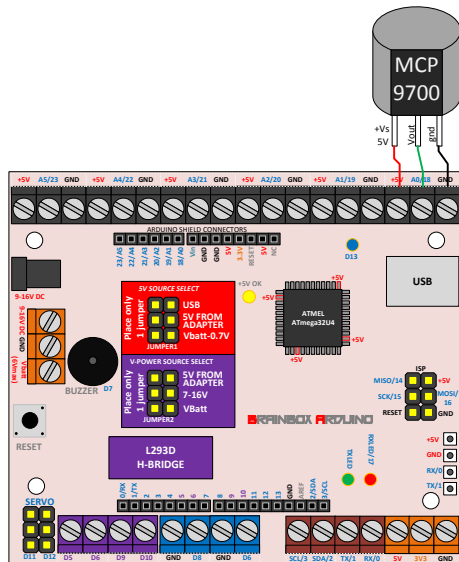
MCP
9700

+Vs
5V
Vout
gnd

+5V A5/23 GND +5V A4/22 GND +5V A3/21 GND +5V A2/20 GND +5V A1/19 GND +5V A0/18 GND

ARDUINO SHIELD CONNECTORS

23/A5 22/A4 21/A3 20/A2 19/A1 18/A0 Vin GND GND 5V 3.3V RESET 5V NC

D13

9-16V DC

5V SOURCE SELECT
Place only 1 jumper
USB
5V FROM ADAPTER
Vbatt-0.7V
JUMPER1

+5V OK

ATMEL
ATmega32U4

USB

+5V
+5V

V-POWER SOURCE SELECT
Place only 1 jumper
5V FROM ADAPTER
7-16V
Vbatt
JUMPER2

7-16V DC IN
GND
Vbatt (6max)

BUZZER
D7

ISP
MISO/14 +5V
SCK/15 MOSI/16
RESET GND

BRAINBOX ARDUINO

RESET

TXLED
RXLED/17

L293D
H-BRIDGE

+5V
GND
RX/0
TX/1

SERVO

0/RX 1/TX 2 3 4 5 6 7 8 9 10 11 12 13 GND AREF 2/SDA 3/SCL

D11 D12 D5 D6 D9 D10 GND D8 GND D6 SCL/3 SDA/2 TX/1 RX/0 5V 3V3 GND